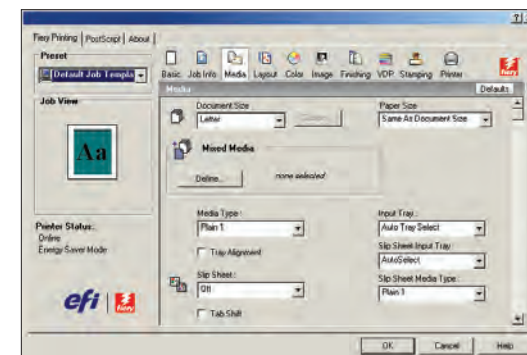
?

Fiery Printing | PostScript | About

Preset

Default Job Templa

Job View

Aa

Printer Status:
Online
Energy Saver Mode

efi

Basic Job Info Media Layout Color Image Finishing VDP Stamping Printer

Media

Defaults

Document Size
Letter

Paper Size
Same As Document Size

Mixed Media

Define...

none selected

Media Type:
Plain 1

Tray Alignment

Input Tray:
Auto Tray Select

Slip Sheet Input Tray:
AutoSelect

Slip Sheet:
Off

Slip Sheet Media Type:
Plain 1

Tab Shift

OK Cancel Help